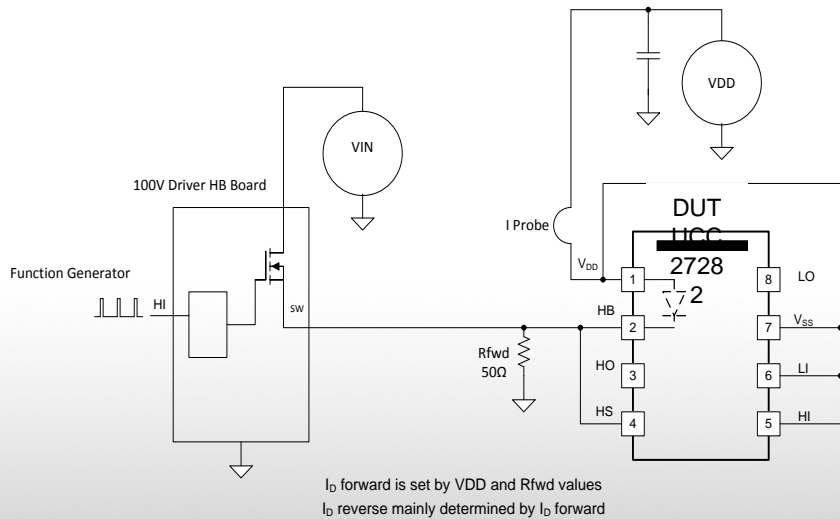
VDD

VIN

100V Driver HB Board

I Probe

DUT

UCC

2728

2

Function Generator

HI

SW

$V_{DD}$

1

8

LO

HB

2

7

$V_{SS}$

Rfwd

50Ω

HO

3

6

LI

HS

4

5

HI

$I_D$ forward is set by VDD and Rfwd values

$I_D$ reverse mainly determined by $I_D$ forward